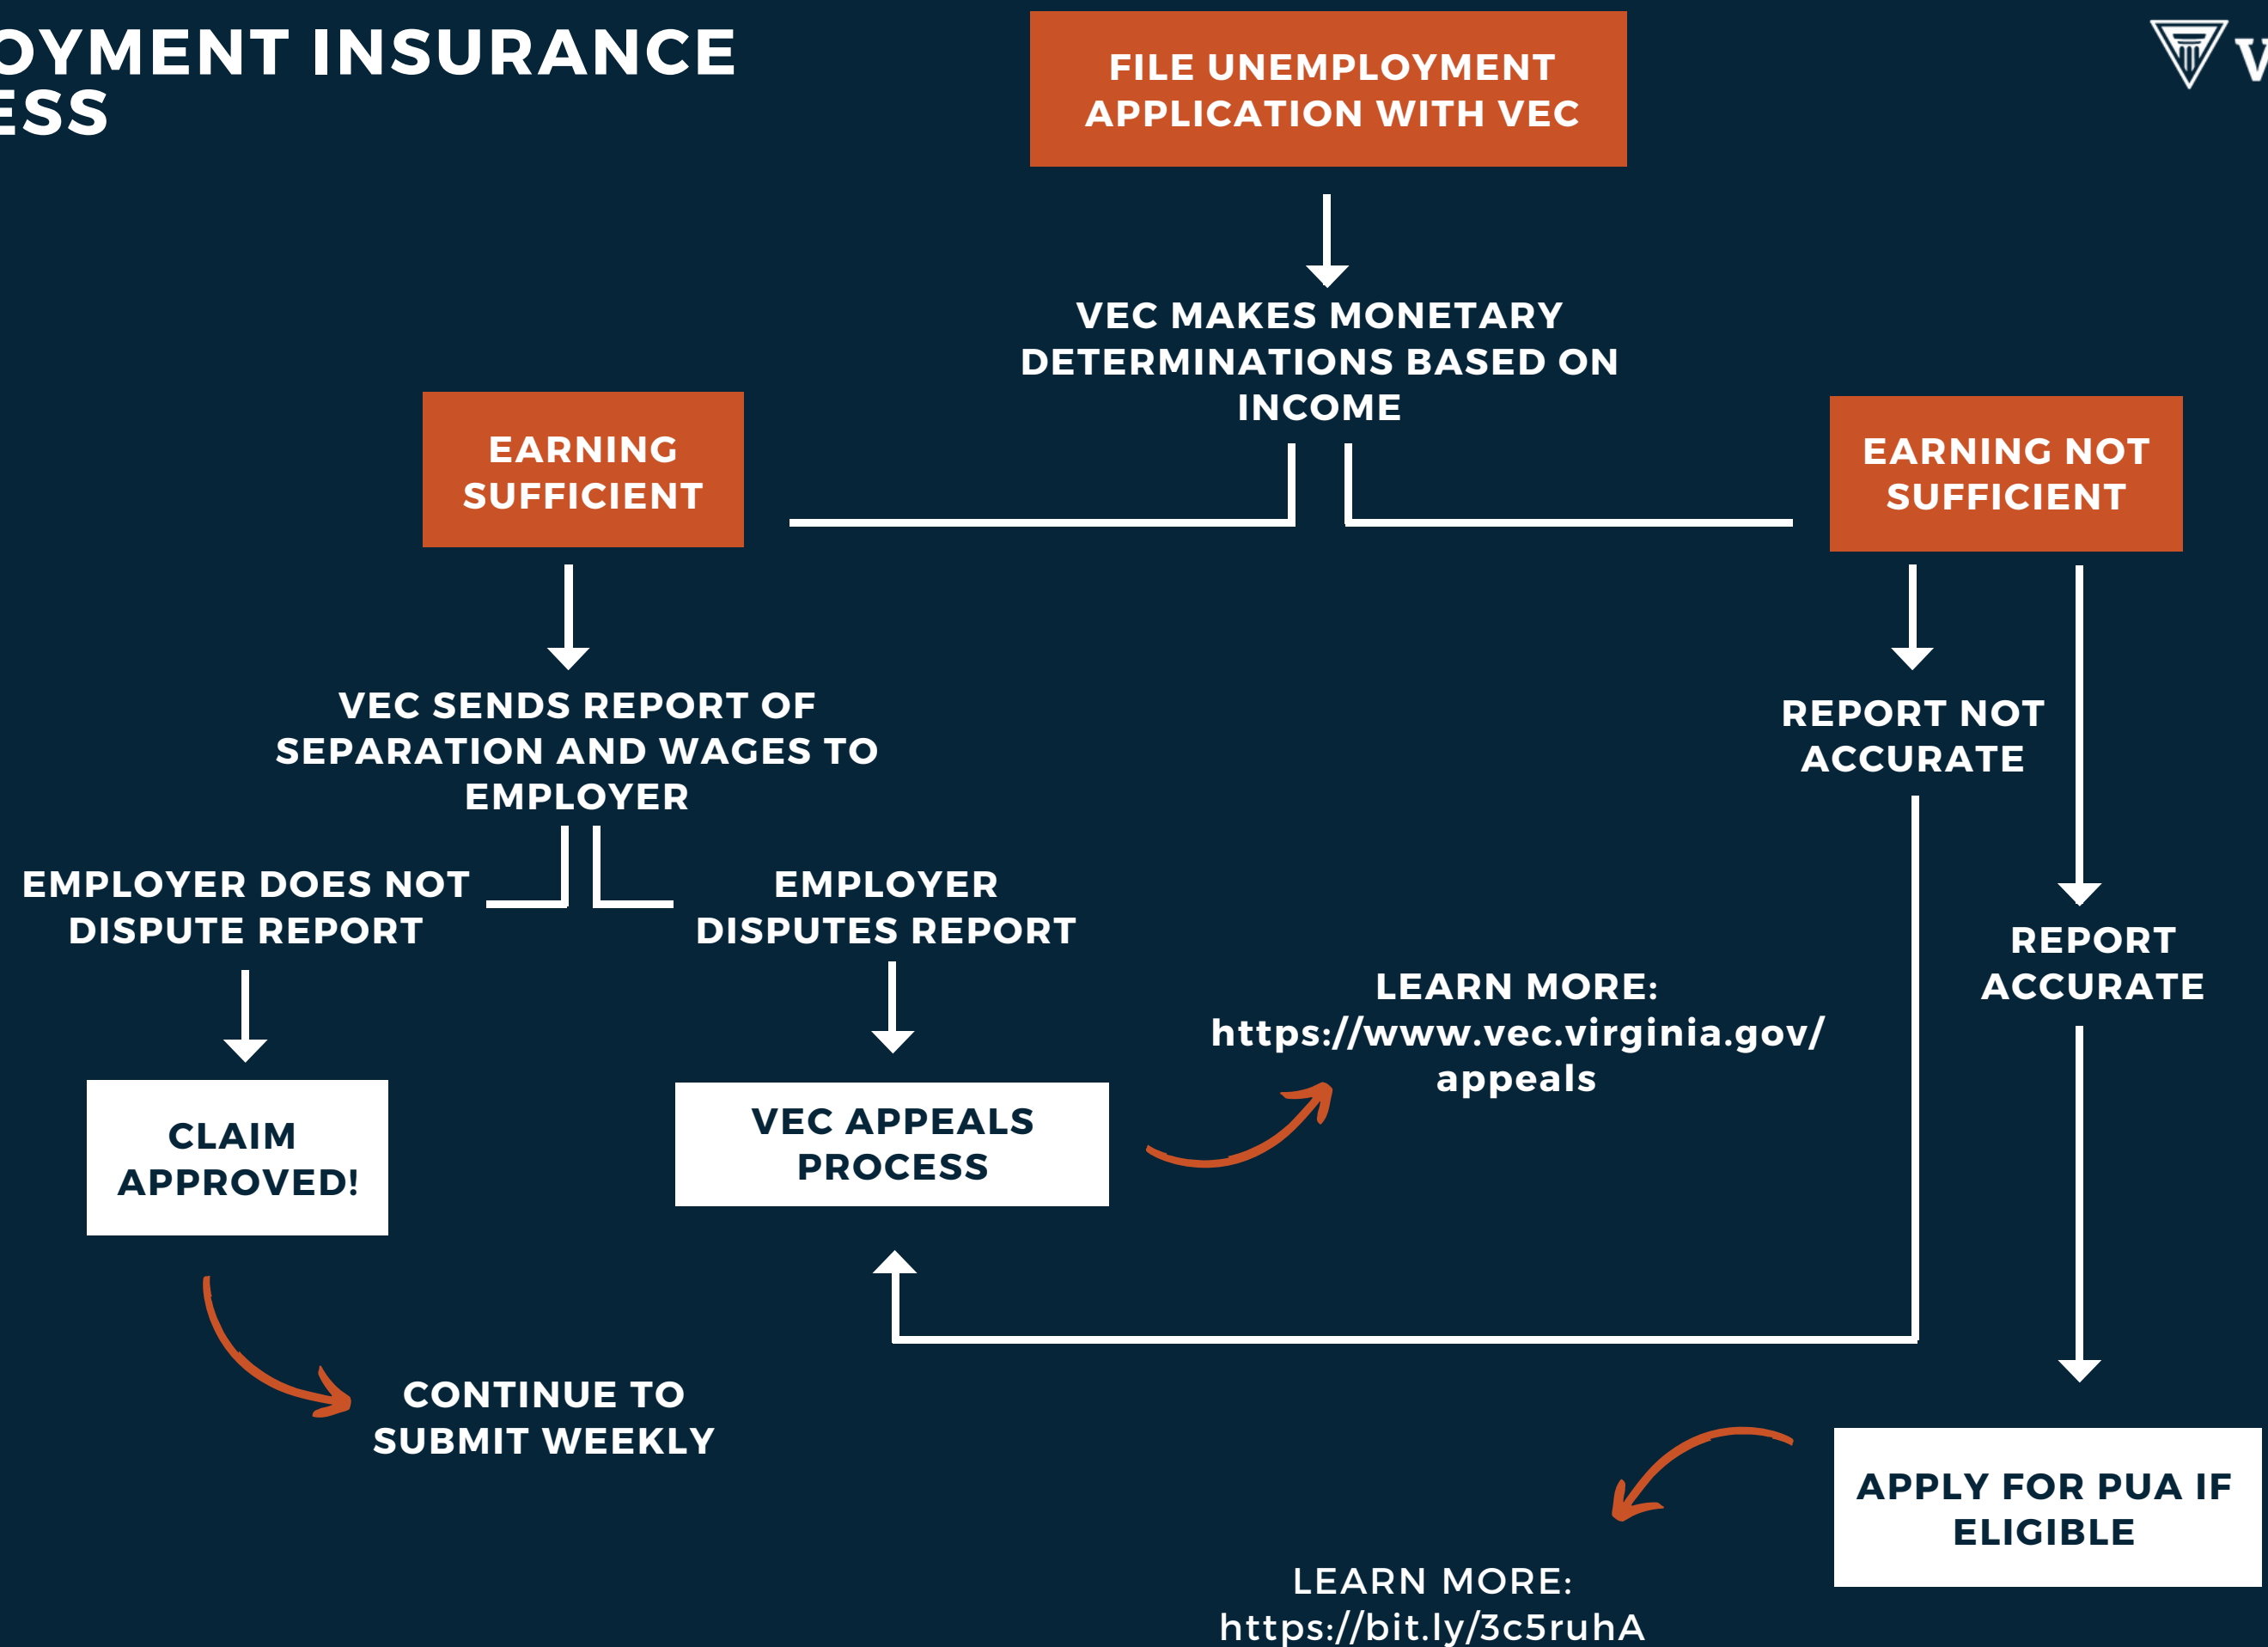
OYMENT INSURANCE
ESS

V

FILE UNEMPLOYMENT APPLICATION WITH VEC

VEC MAKES MONETARY DETERMINATIONS BASED ON INCOME

EARNING SUFFICIENT

EARNING NOT SUFFICIENT

VEC SENDS REPORT OF SEPARATION AND WAGES TO EMPLOYER

REPORT NOT ACCURATE

EMPLOYER DOES NOT DISPUTE REPORT

EMPLOYER DISPUTES REPORT

REPORT ACCURATE

LEARN MORE: https://www.vec.virginia.gov/appeals

CLAIM APPROVED!

VEC APPEALS PROCESS

CONTINUE TO SUBMIT WEEKLY

APPLY FOR PUA IF ELIGIBLE

LEARN MORE: https://bit.ly/3c5ruhA